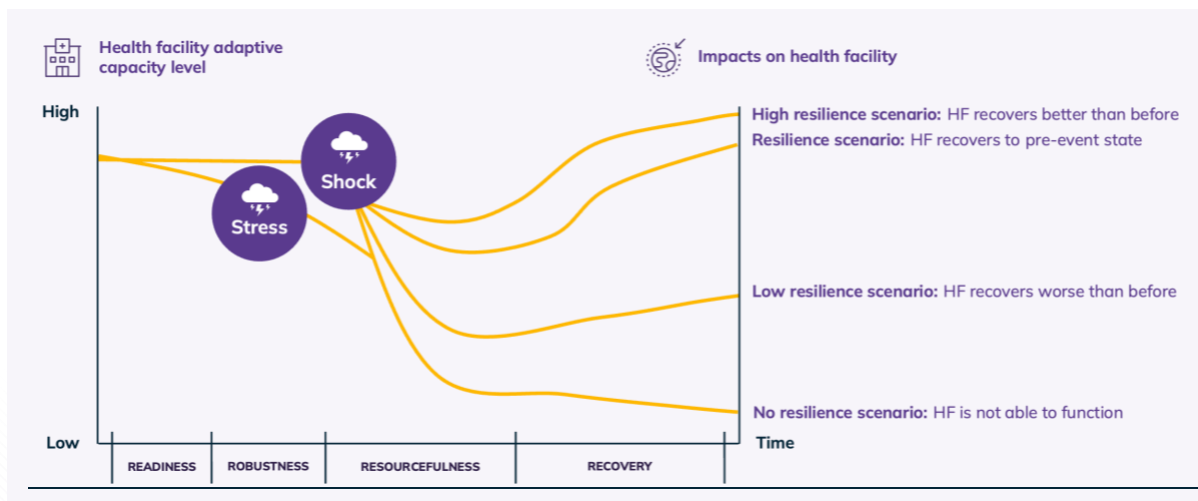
Health facility adaptive capacity level

Impacts on health facility

High

Low

Stress

Shock

High resilience scenario: HF recovers better than before

Resilience scenario: HF recovers to pre-event state

Low resilience scenario: HF recovers worse than before

No resilience scenario: HF is not able to function

Time

READINESS

ROBUSTNESS

RESOURCEFULNESS

RECOVERY